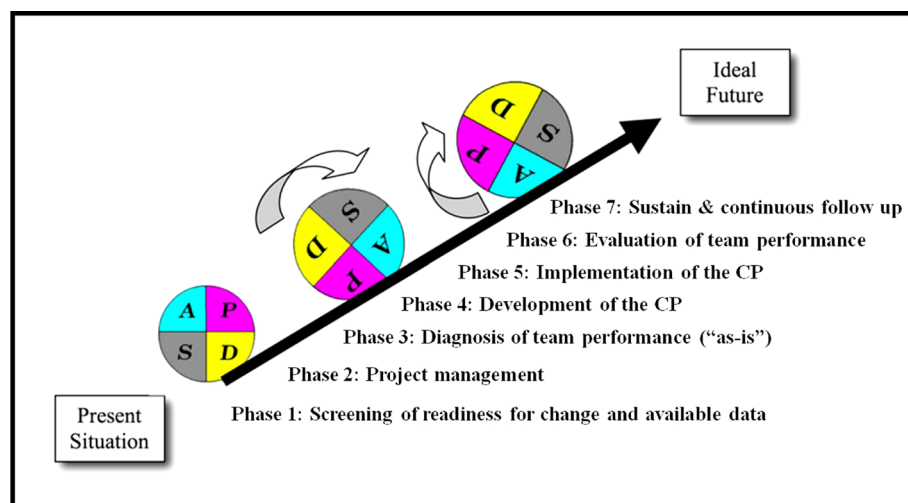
Ideal Future

D S P A

Phase 7: Sustain & continuous follow up

S D A P

Phase 6: Evaluation of team performance

Phase 5: Implementation of the CP

Phase 4: Development of the CP

A P S D

Phase 3: Diagnosis of team performance ("as-is")

Phase 2: Project management

Present Situation

Phase 1: Screening of readiness for change and available data